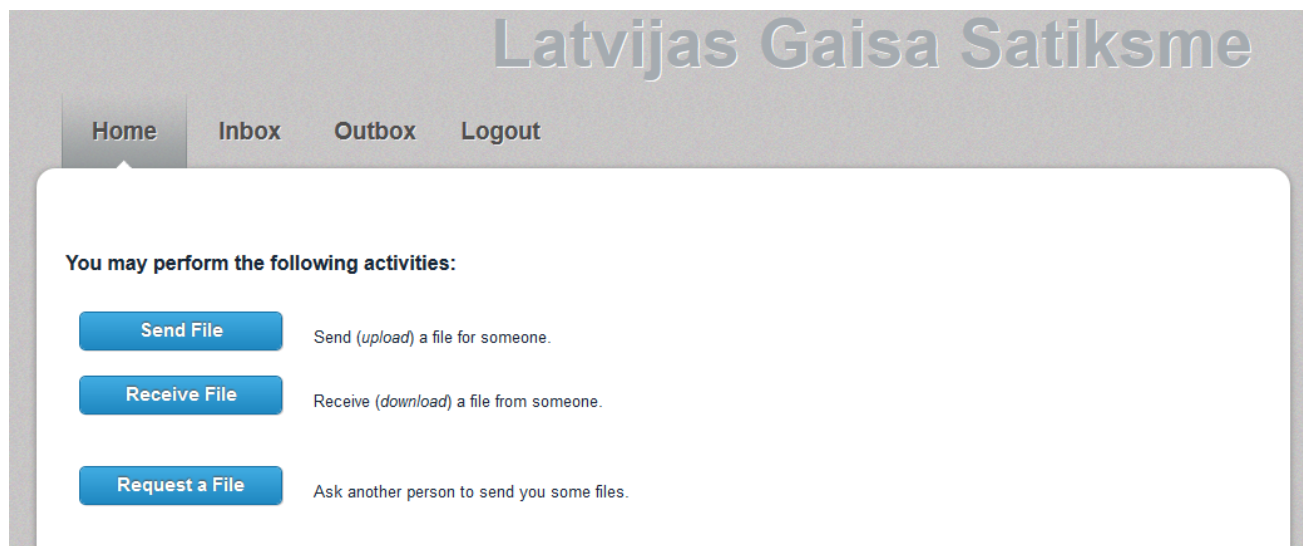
Latvijas Gaisa Satiksme

Home Inbox Outbox Logout

You may perform the following activities:

Send File
Send (upload) a file for someone.

Receive File
Receive (download) a file from someone.

Request a File
Ask another person to send you some files.